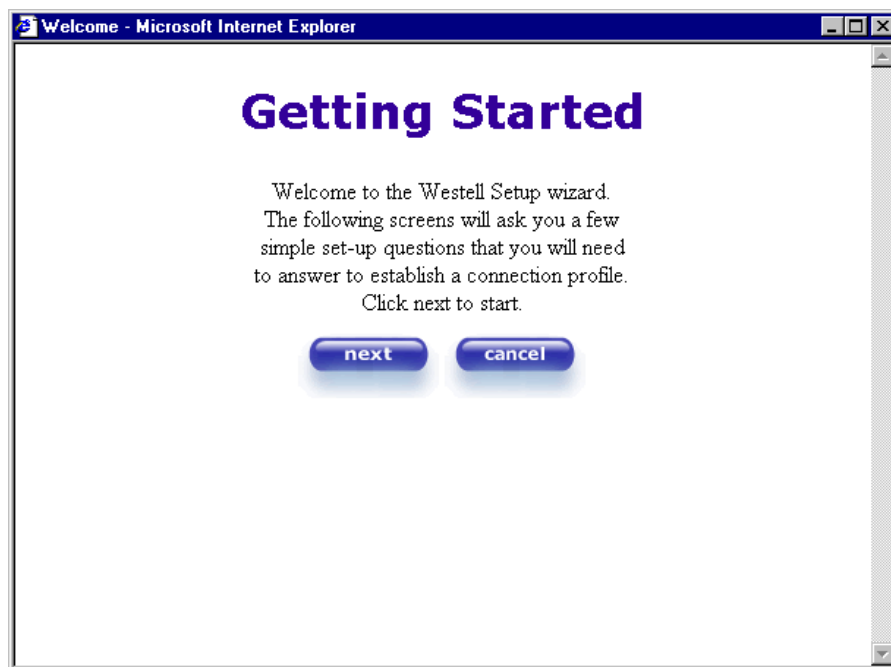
Welcome - Microsoft Internet Explorer

Getting Started

Welcome to the Westell Setup wizard. The following screens will ask you a few simple set-up questions that you will need to answer to establish a connection profile. Click next to start.

next

cancel